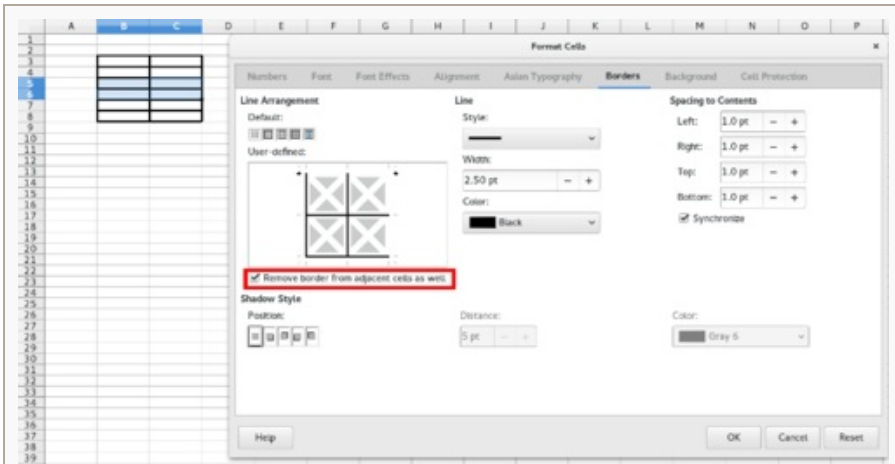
A B C D E F G H I J K L M N O P

1
2
3
4
5
6
7
8
9
10
11
12
13
14
15
16
17
18
19
20
21
22
23
24
25
26
27
28
29
30
31
32
33
34
35
36
37
38
39

Format Cells

Numbers Font Font Effects Alignment Asian Typography Borders Background Cell Protection

Line Arrangement

Default:

User-defined:

☑ Remove border from adjacent cells as well

Line

Style:

Width:

2.50 pt

Color:

Black

Spacing to Contents

Left: 1.0 pt

Right: 1.0 pt

Top: 1.0 pt

Bottom: 1.0 pt

☑ Synchronize

Shadow Style

Position:

Distance:

5 pt

Color:

Gray 6

Help

OK Cancel Reset